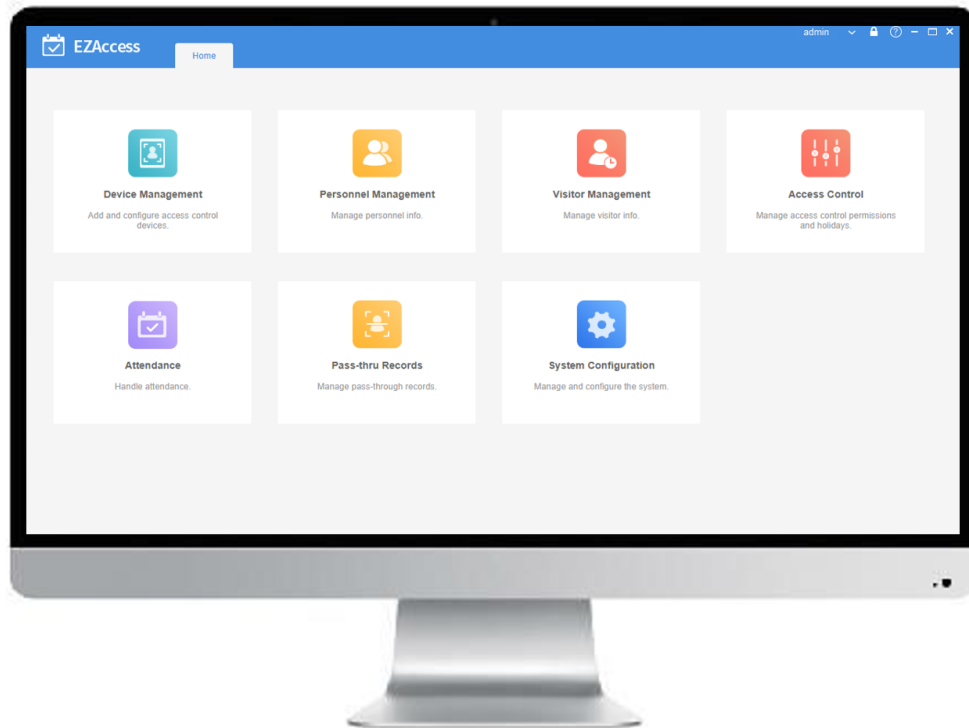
EZAccess

Home

admin

Device Management

Add and configure access control devices.

Personnel Management

Manage personnel info.

Visitor Management

Manage visitor info.

Access Control

Manage access control permissions and holidays.

Attendance

Handle attendance.

Pass-thru Records

Manage pass-through records.

System Configuration

Manage and configure the system.